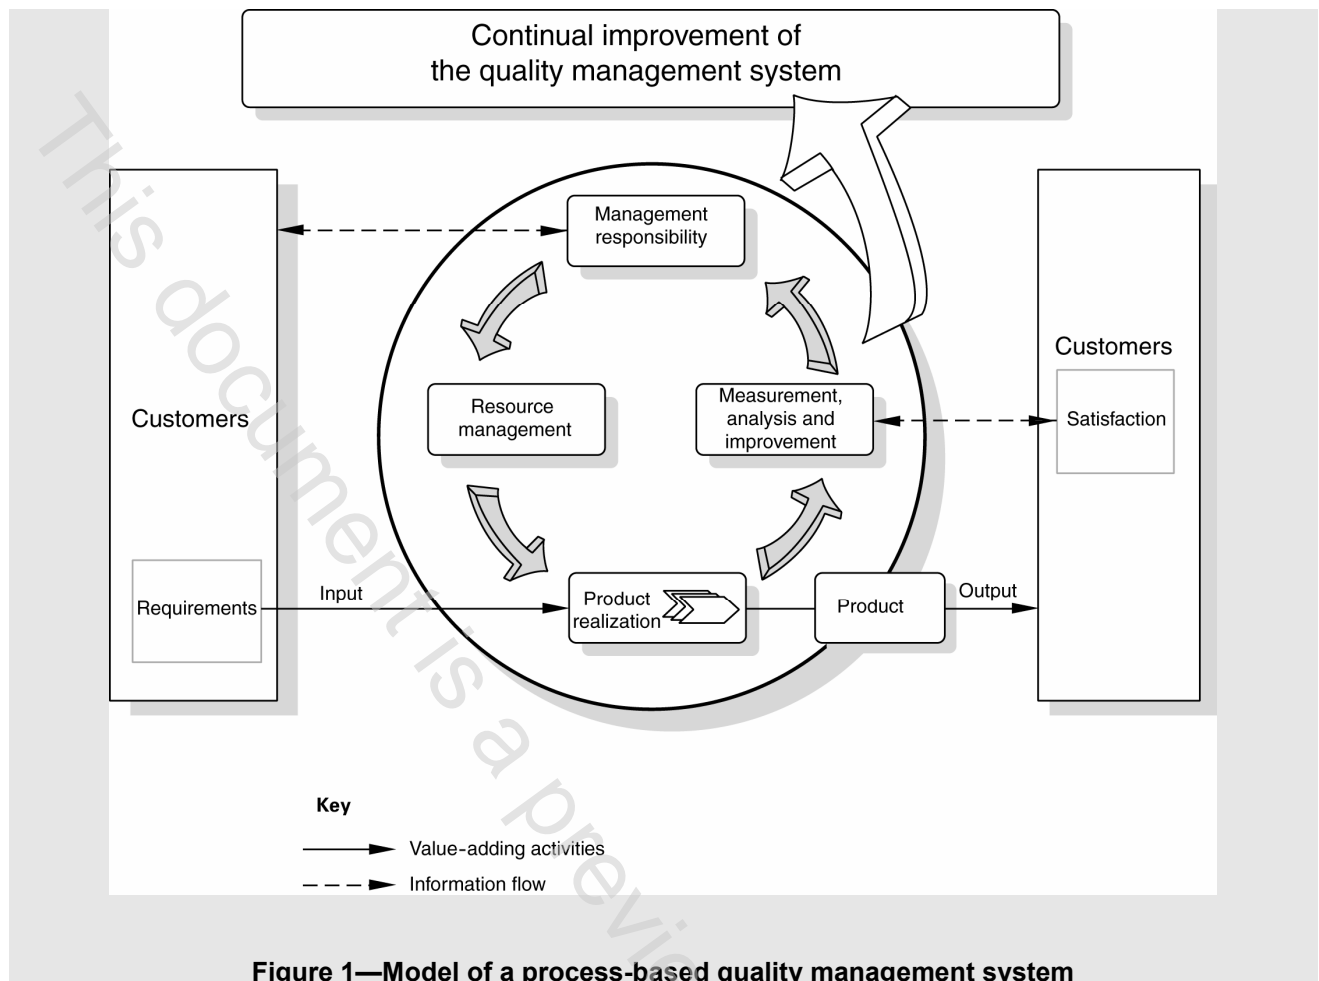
Continual improvement of the quality management system

Customers

Requirements

Input

Management responsibility

Resource management

Measurement, analysis and improvement

Product realization

Product

Output

Customers

Satisfaction

Key

Value-adding activities

Information flow

This document is a previe

Figure 1—Model of a process-based quality management system